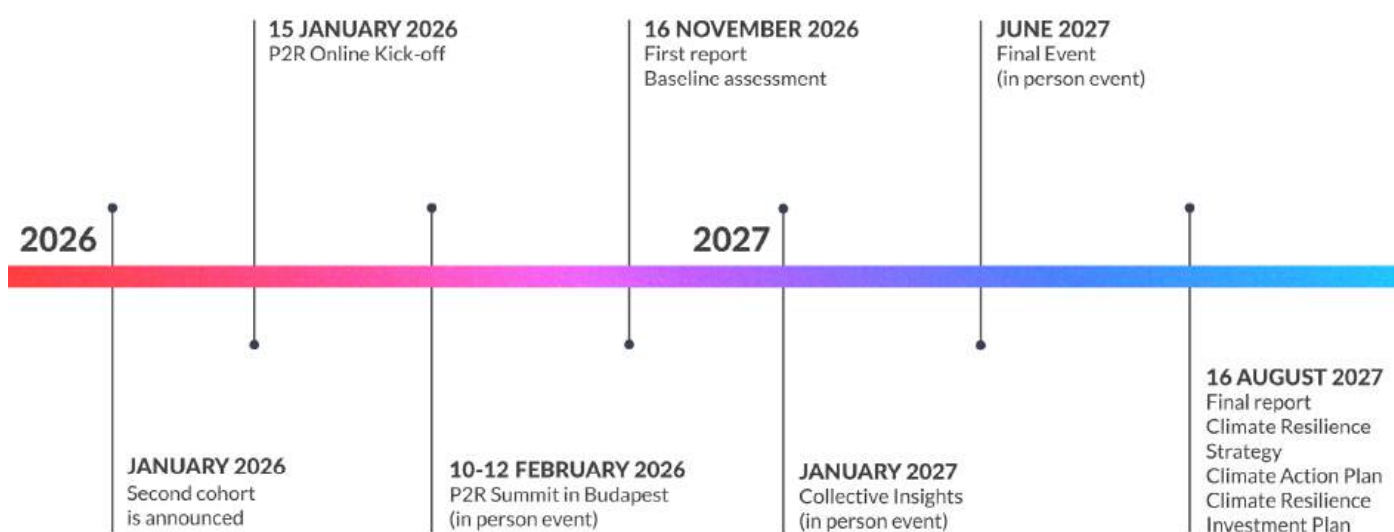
15 JANUARY 2026
P2R Online Kick-off

16 NOVEMBER 2026
First report
Baseline assessment

JUNE 2027
Final Event
(in person event)

2026

2027

16 AUGUST 2027
Final report
Climate Resilience Strategy
Climate Action Plan
Climate Resilience Investment Plan

JANUARY 2026
Second cohort is announced

10-12 FEBRUARY 2026
P2R Summit in Budapest
(in person event)

JANUARY 2027
Collective Insights
(in person event)